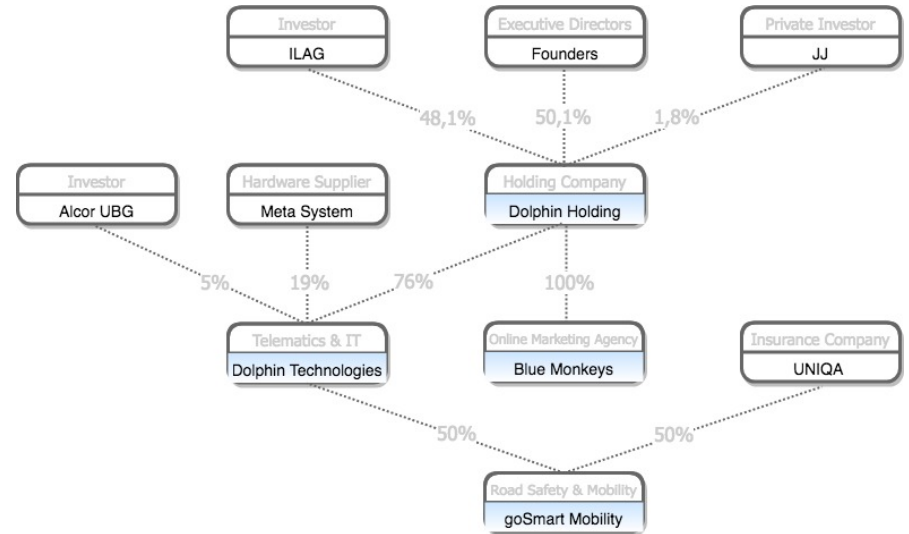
Investor
ILAG

Executive Directors
Founders

Private Investor
JJ

48,1%
50,1%
1,8%

Investor
Alcor UBG

Hardware Supplier
Meta System

Holding Company
Dolphin Holding

5%
19%
76%
100%

Telematics & IT
Dolphin Technologies

Online Marketing Agency
Blue Monkeys

Insurance Company
UNIQA

50%
50%

Road Safety & Mobility
goSmart Mobility